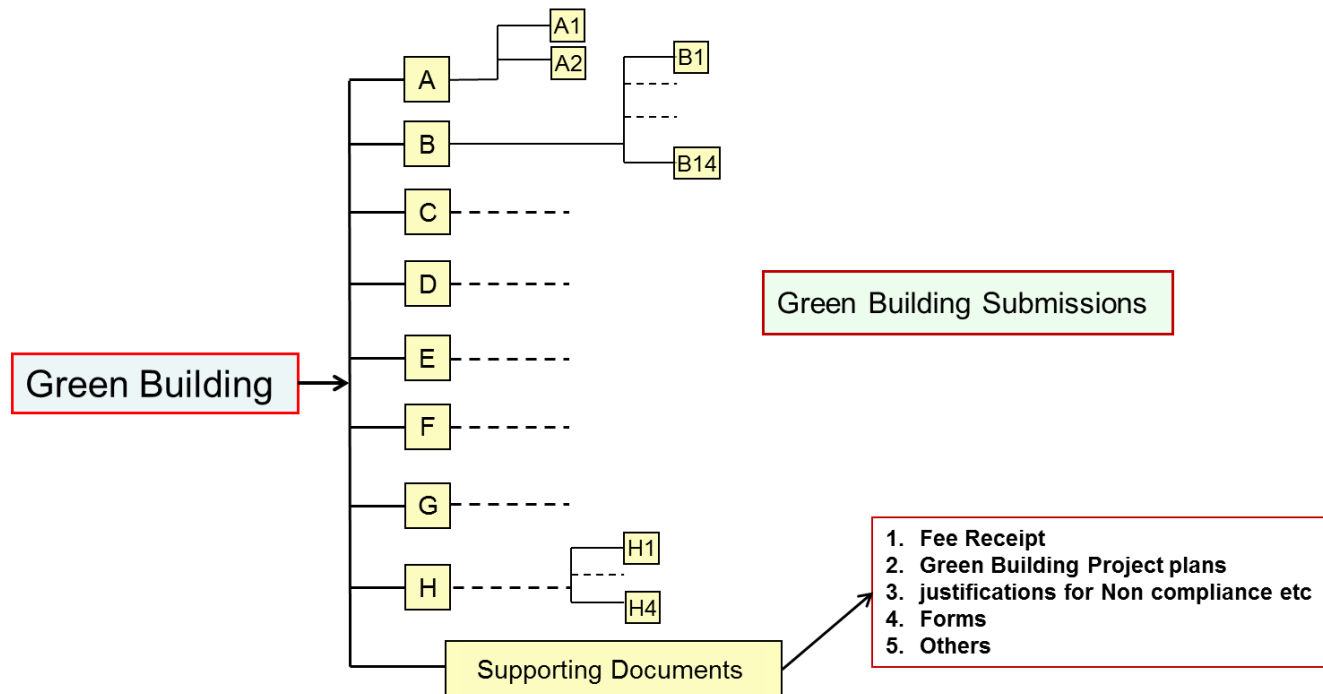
Green Building

A
A1
A2
B
B1
B14
C
D
E
F
G
H
H1
H4
Supporting Documents

Green Building Submissions

1. Fee Receipt
2. Green Building Project plans
3. justifications for Non compliance etc
4. Forms
5. Others